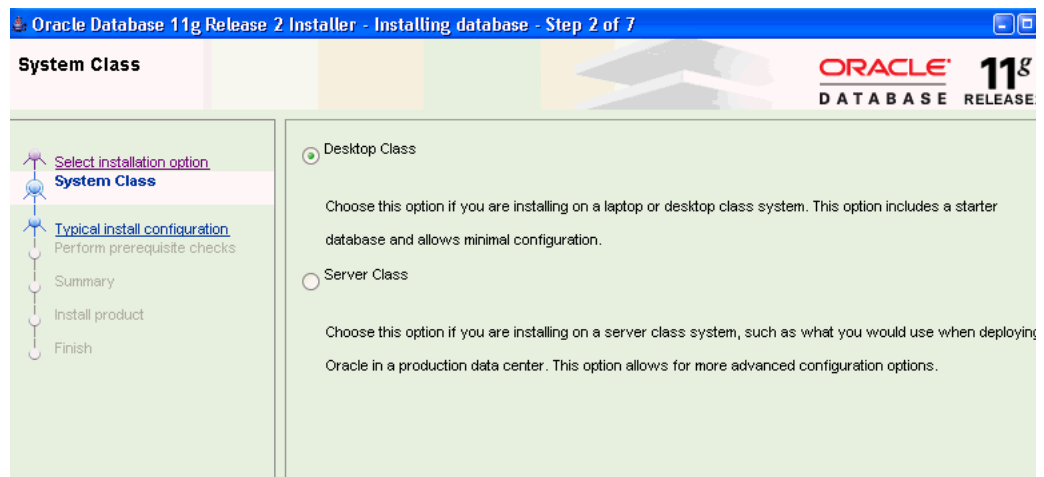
Oracle Database 11g Release 2 Installer - Installing database - Step 2 of 7

System Class

ORACLE DATABASE $11^g$ RELEASE

Select installation option
System Class
Typical install configuration
Perform prerequisite checks
Summary
Install product
Finish

Desktop Class

Choose this option if you are installing on a laptop or desktop class system. This option includes a starter database and allows minimal configuration.

Server Class

Choose this option if you are installing on a server class system, such as what you would use when deployin Oracle in a production data center. This option allows for more advanced configuration options.